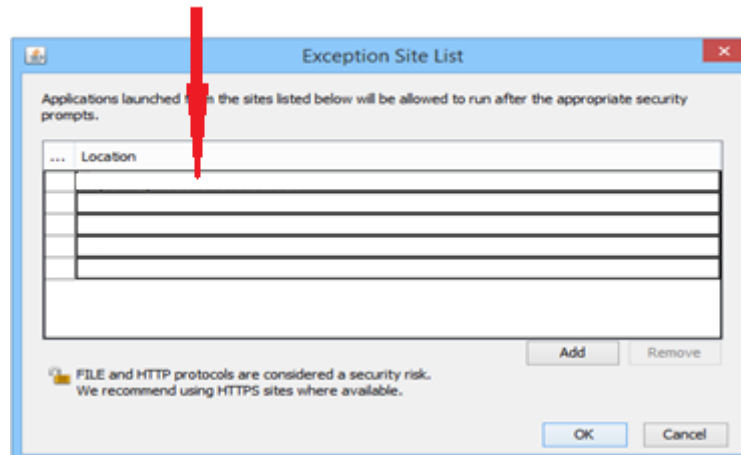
Exception Site List

Applications launched f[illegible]m the sites listed below will be allowed to run after the appropriate security prompts.

| ... | Location |
|---|---|
| | |
| | |
| | |
| | |
| | |

Add Remove

FILE and HTTP protocols are considered a security risk. We recommend using HTTPS sites where available.

OK Cancel